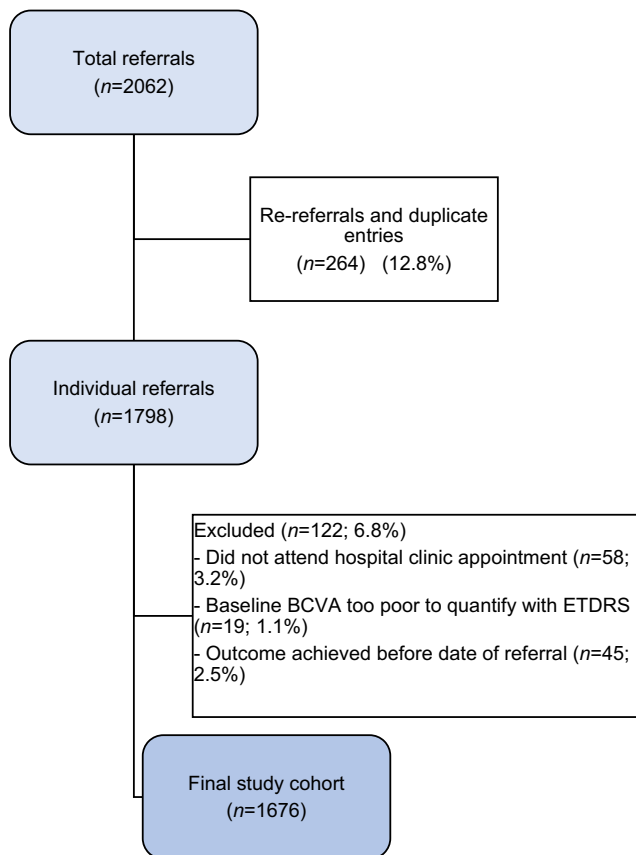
Total referrals
($n$=2062)

Re-referrals and duplicate entries
($n$=264) (12.8%)

Individual referrals
($n$=1798)

Excluded ($n$=122; 6.8%)
- Did not attend hospital clinic appointment ($n$=58; 3.2%)
- Baseline BCVA too poor to quantify with ETDRS ($n$=19; 1.1%)
- Outcome achieved before date of referral ($n$=45; 2.5%)

Final study cohort
($n$=1676)